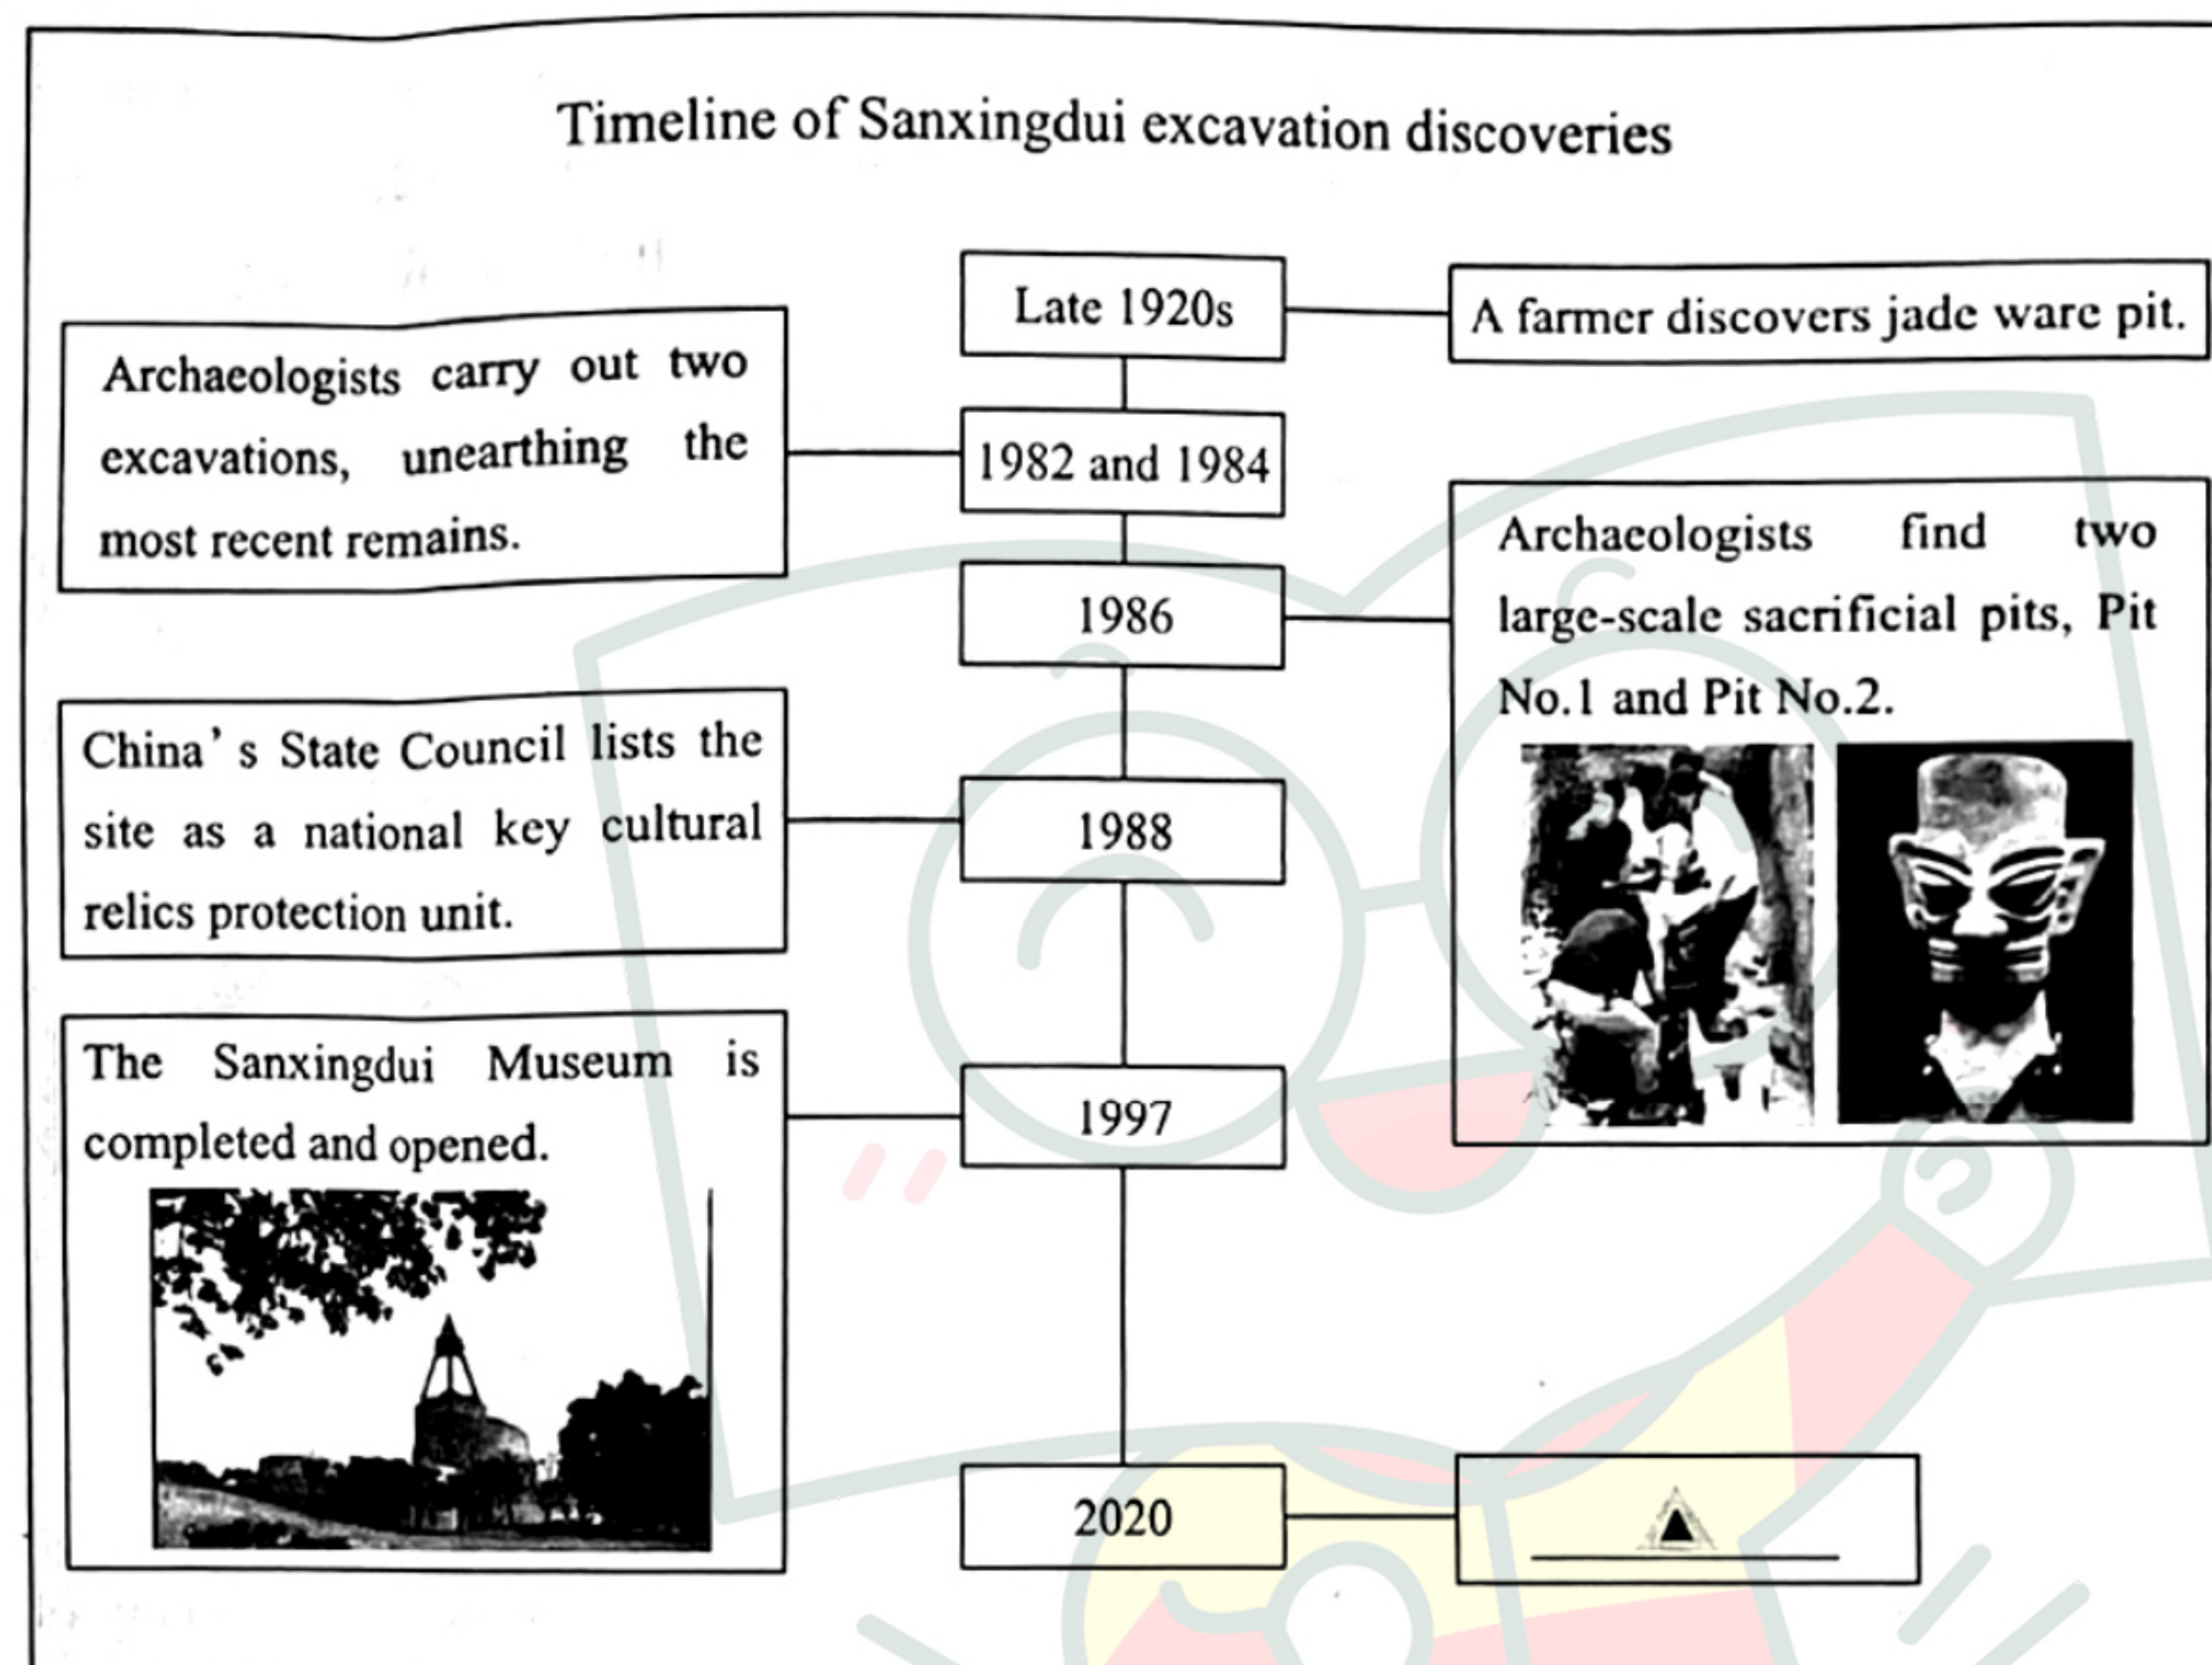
Timeline of Sanxingdui excavation discoveries

Late 1920s

A farmer discovers jade ware pit.

Archaeologists carry out two excavations, unearthing the most recent remains.

1982 and 1984

1986

Archaeologists find two large-scale sacrificial pits, Pit No.1 and Pit No.2.

China's State Council lists the site as a national key cultural relics protection unit.

1988

The Sanxingdui Museum is completed and opened.

1997

2020

▲ ________